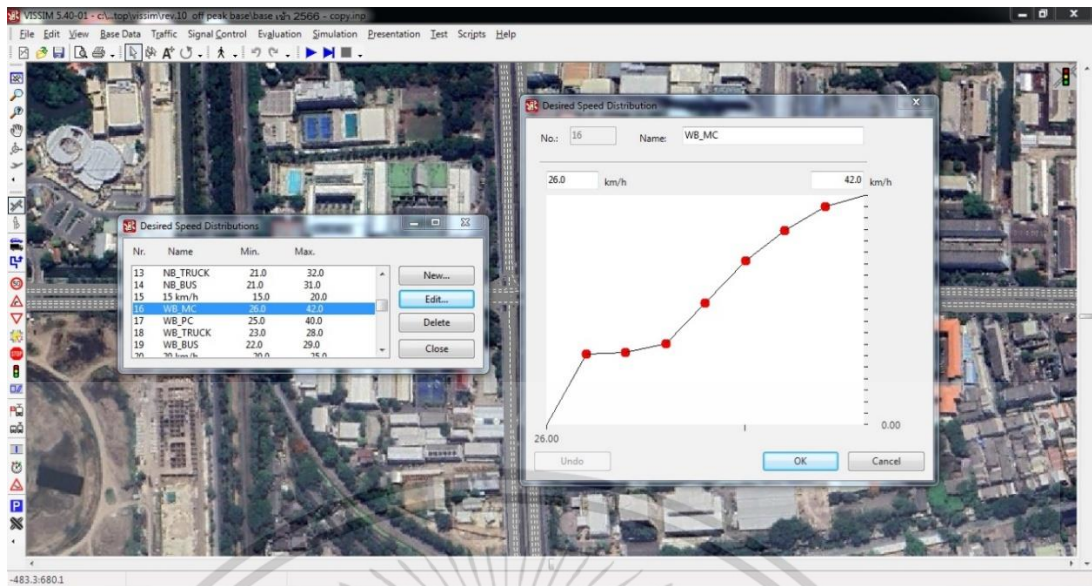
VISSIM 5.40-01 - c:\...top\vissim\rev.10 off peak base\base ปรับ 2566 - copy.inp

File Edit View Base Data Traffic Signal Control Evaluation Simulation Presentation Test Scripts Help

Desired Speed Distributions

| Nr. | Name | Min. | Max. |
|---|---|---|---|
| 13 | NB_TRUCK | 21.0 | 32.0 |
| 14 | NB_BUS | 21.0 | 31.0 |
| 15 | 15 km/h | 15.0 | 20.0 |
| 16 | WB_MC | 26.0 | 42.0 |
| 17 | WB_PC | 25.0 | 40.0 |
| 18 | WB_TRUCK | 23.0 | 28.0 |
| 19 | WB_BUS | 22.0 | 29.0 |
| 20 | 20 km/h | 20.0 | 25.0 |

New...
Edit...
Delete
Close

Desired Speed Distribution

No.: 16 Name: WB_MC

26.0 km/h 42.0 km/h

26.00

0.00

Undo OK Cancel

-483.3:680.1